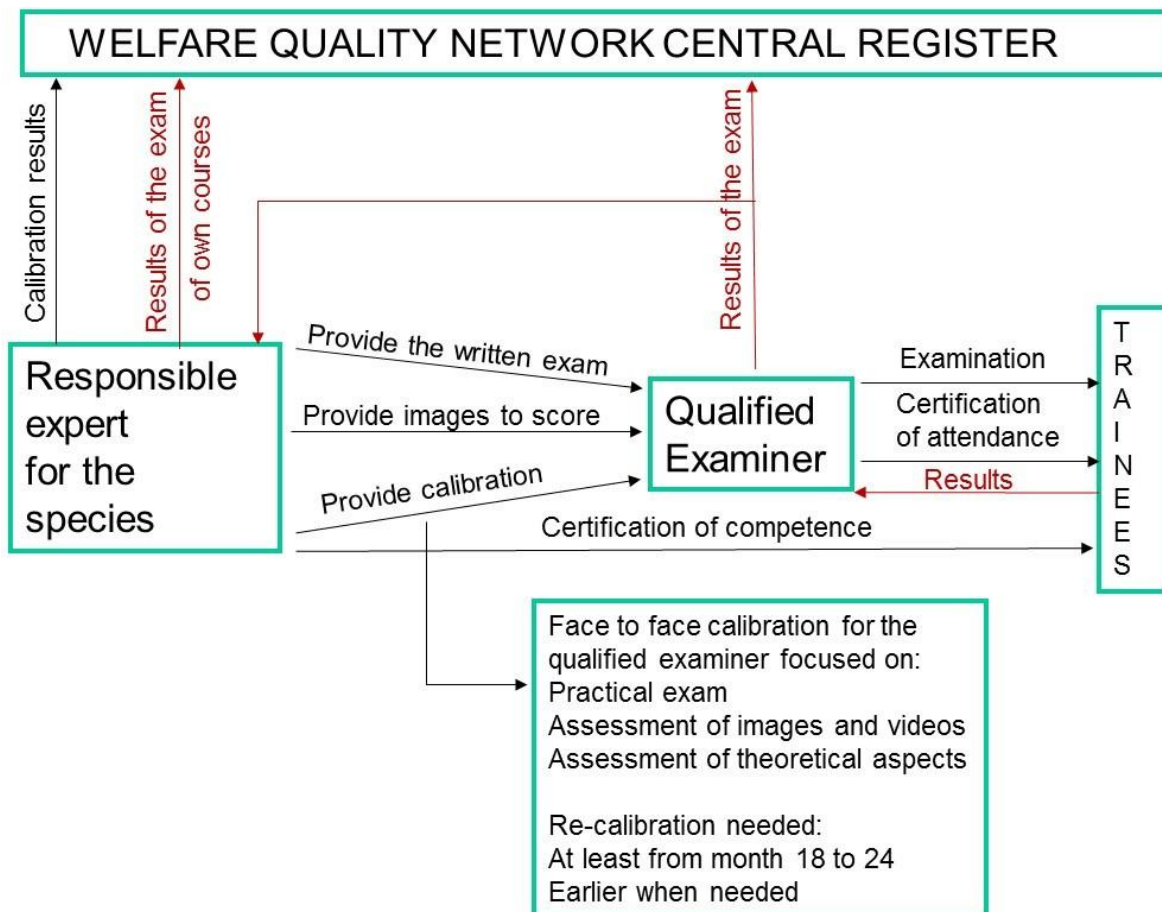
WELFARE QUALITY NETWORK CENTRAL REGISTER

Calibration results

Results of the exam of own courses

Results of the exam

Responsible expert for the species

Provide the written exam

Provide images to score

Provide calibration

Qualified Examiner

Examination

Certification of attendance

Results

Certification of competence

T R A I N E E S

Face to face calibration for the qualified examiner focused on:
Practical exam
Assessment of images and videos
Assessment of theoretical aspects

Re-calibration needed:
At least from month 18 to 24
Earlier when needed